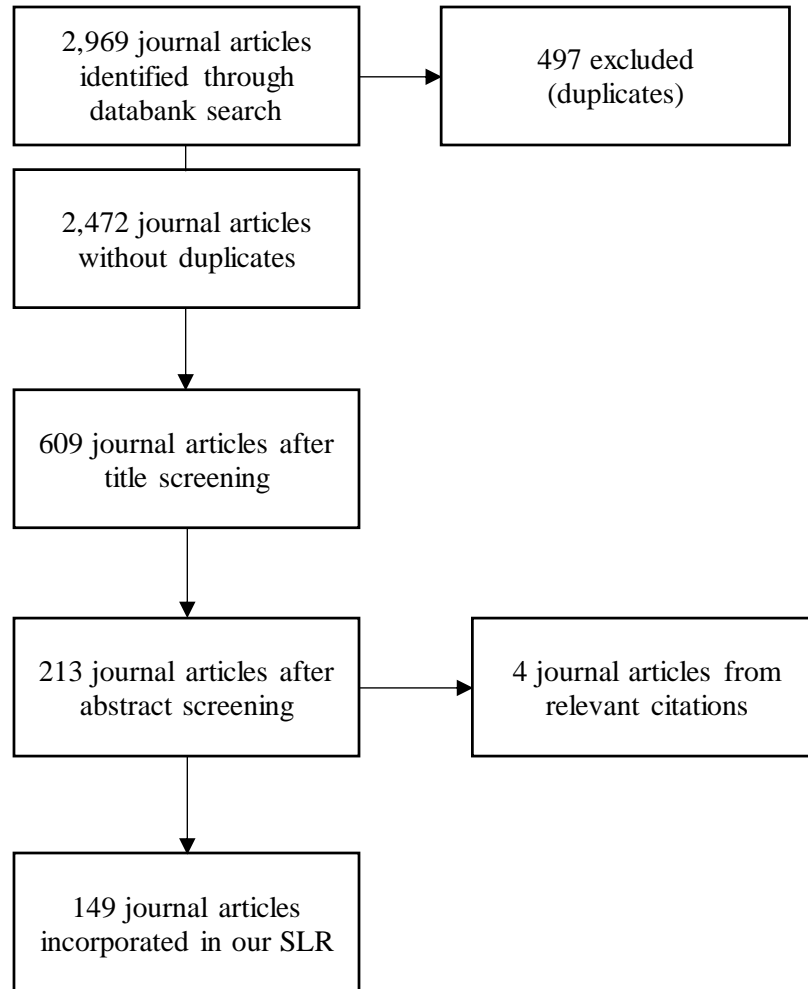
2,969 journal articles identified through databank search

497 excluded (duplicates)

2,472 journal articles without duplicates

609 journal articles after title screening

213 journal articles after abstract screening

4 journal articles from relevant citations

149 journal articles incorporated in our SLR